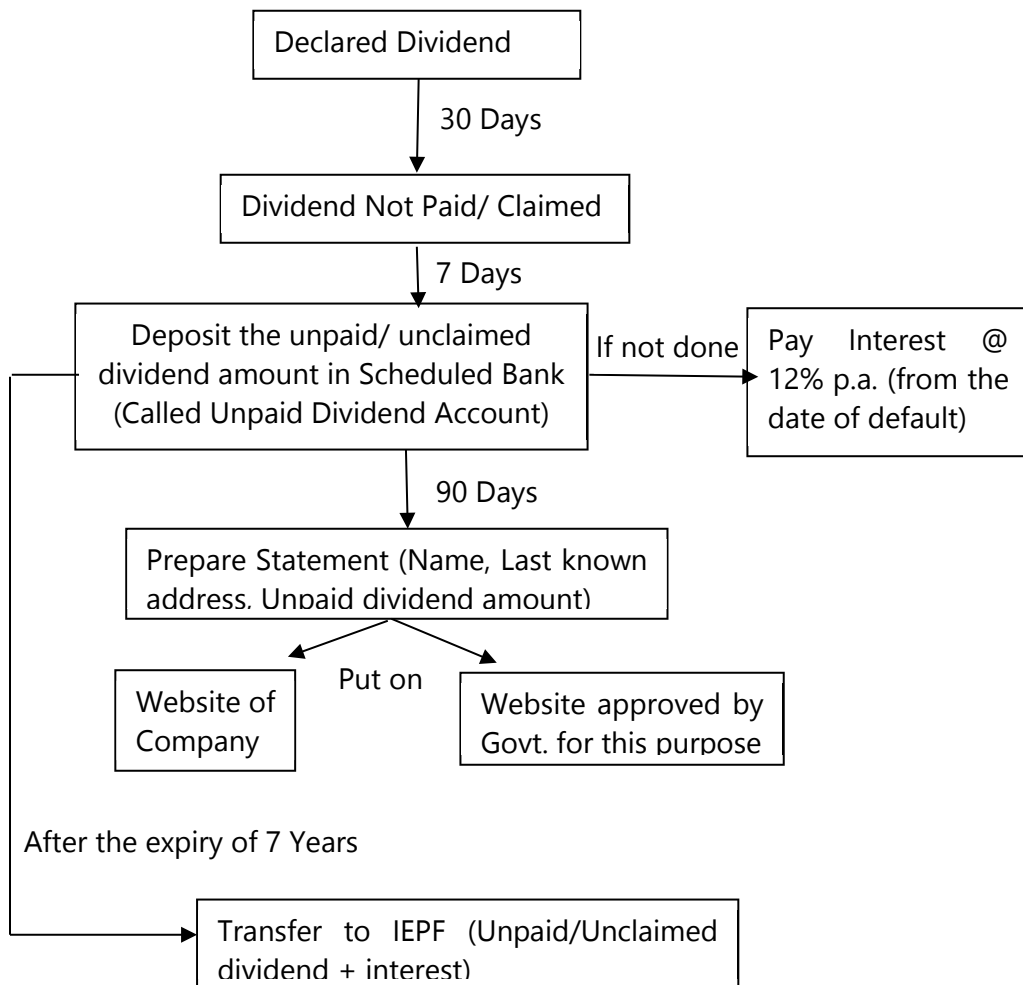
Declared Dividend

30 Days

Dividend Not Paid/ Claimed

7 Days

Deposit the unpaid/ unclaimed dividend amount in Scheduled Bank (Called Unpaid Dividend Account)

If not done

Pay Interest @ 12% p.a. (from the date of default)

90 Days

Prepare Statement (Name, Last known address, Unpaid dividend amount)

Put on

Website of Company

Website approved by Govt. for this purpose

After the expiry of 7 Years

Transfer to IEPF (Unpaid/Unclaimed dividend + interest)